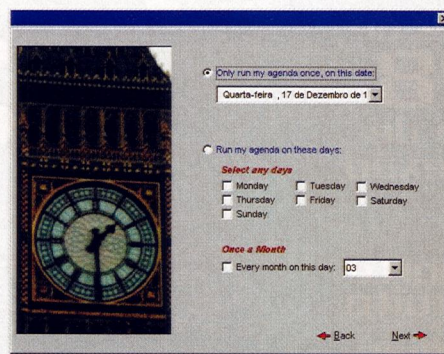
Only run my agenda once, on this date:

Quarta-feira , 17 de Dezembro de 1

Run my agenda on these days:

Select any days

Monday
Tuesday
Wednesday
Thursday
Friday
Saturday
Sunday

Once a Month

Every month on this day: 03

Back
Next